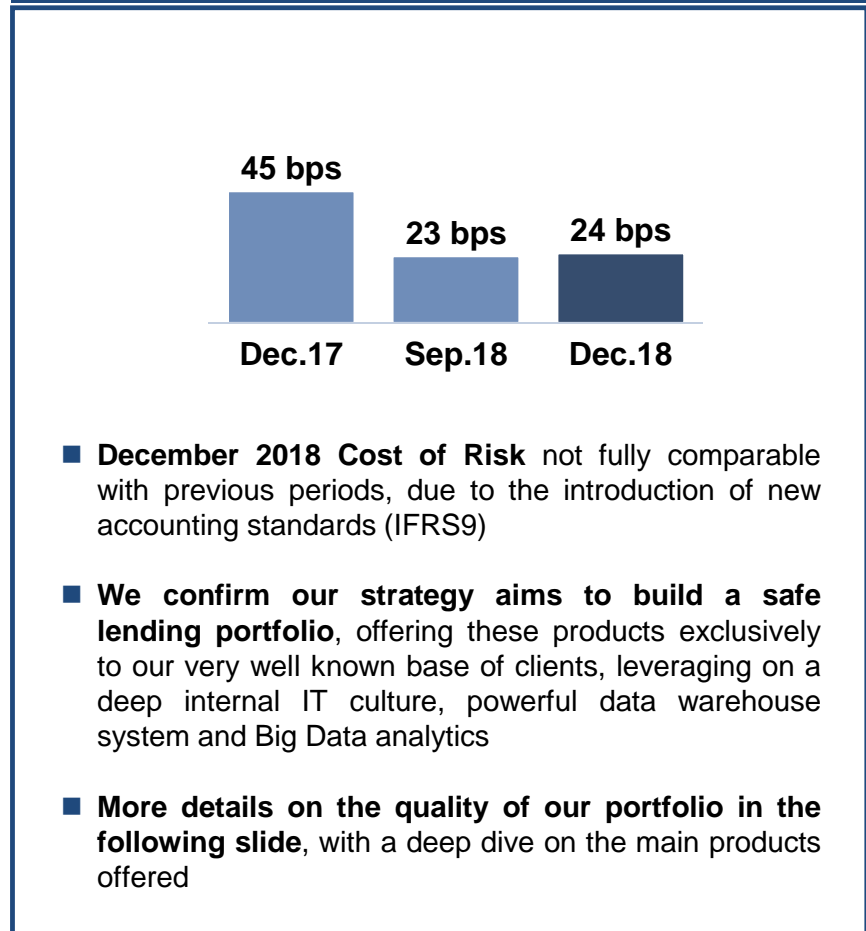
45 bps
23 bps
24 bps
Dec.17
Sep.18
Dec.18

December 2018 Cost of Risk not fully comparable with previous periods, due to the introduction of new accounting standards (IFRS9)

We confirm our strategy aims to build a safe lending portfolio, offering these products exclusively to our very well known base of clients, leveraging on a deep internal IT culture, powerful data warehouse system and Big Data analytics

More details on the quality of our portfolio in the following slide, with a deep dive on the main products offered